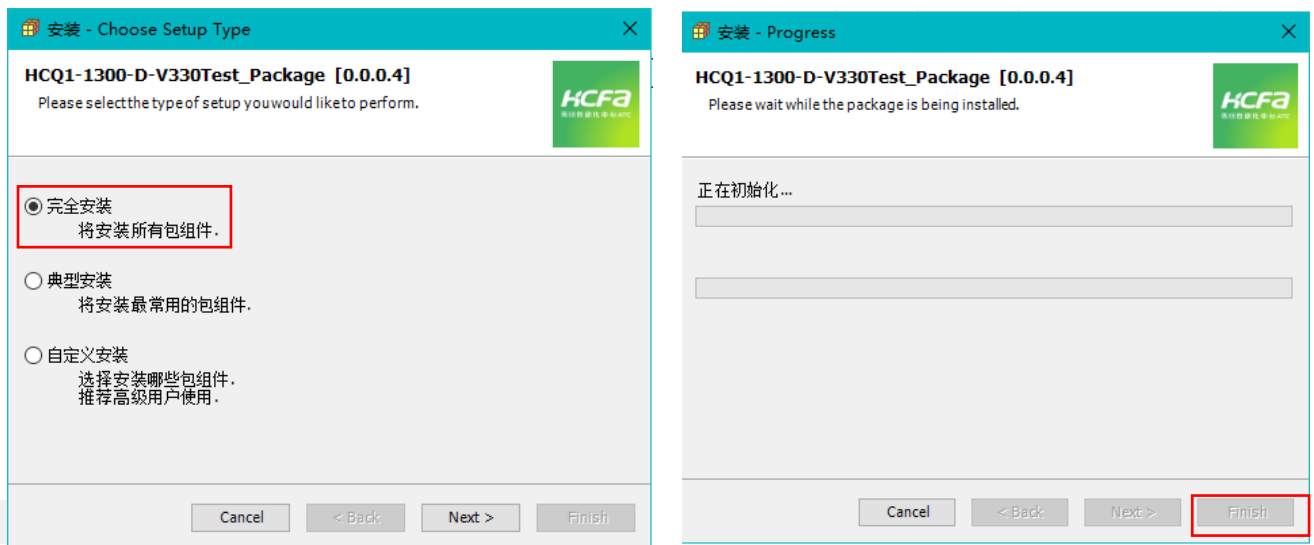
安装 - Choose Setup Type

HCQ1-1300-D-V330Test_Package [0.0.0.4]
Please select the type of setup you would like to perform.

HCFa
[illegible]

完全安装
将安装所有包组件.

典型安装
将安装最常用的包组件.

自定义安装
选择安装哪些包组件,
推荐高级用户使用.

Cancel | < Back | Next > | Finish

安装 - Progress

HCQ1-1300-D-V330Test_Package [0.0.0.4]
Please wait while the package is being installed.

HCFa
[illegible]

正在初始化...

Cancel | < Back | Next > | Finish